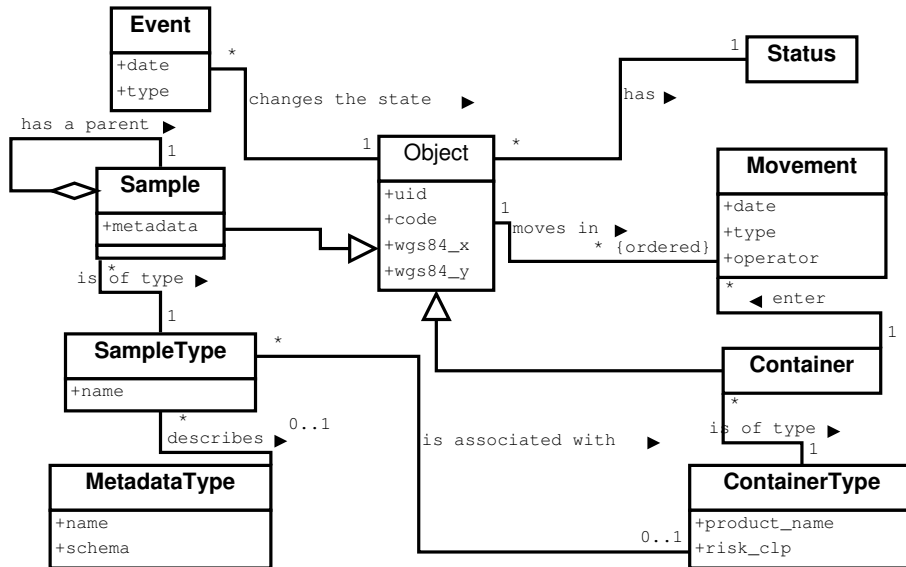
Event
+date
+type

*
changes the state ▶

1
Status

has ▶

has a parent ▶
1

Sample
+metadata

1
Object
+uid
+code
+wgs84_x
+wgs84_y

*

Movement
+date
+type
+operator

1
moves in ▶
* {ordered}

*
is of type ▶
1

*
◀ enter
1

SampleType
+name

*

Container

*
describes ▶ 0..1

is associated with ▶

*
is of type ▶
1

MetadataType
+name
+schema

ContainerType
+product_name
+risk_clp

0..1